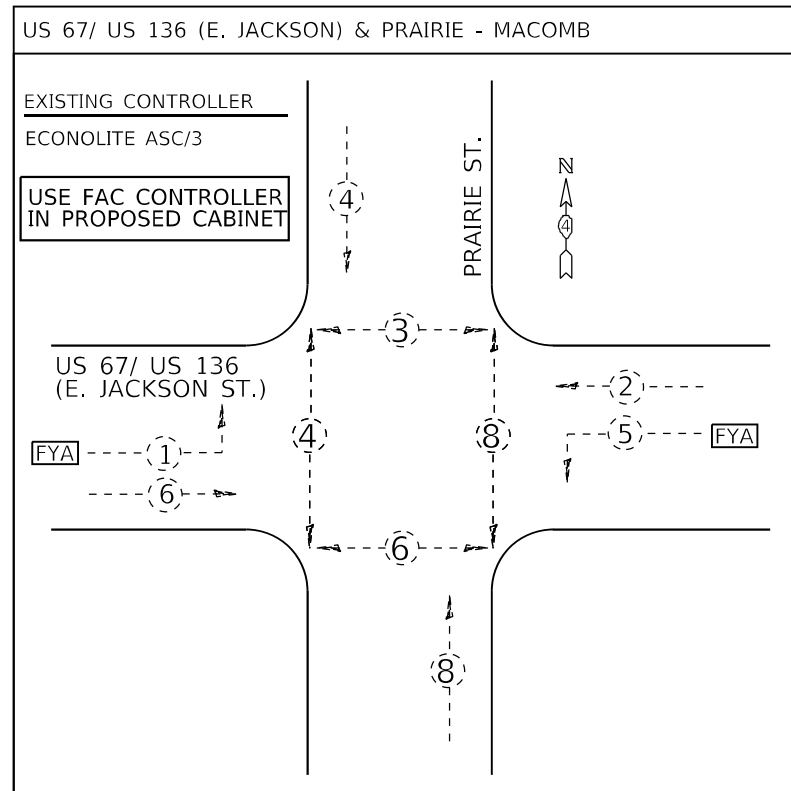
US 67/ US 136 (E. JACKSON) & PRAIRIE - MACOMB

EXISTING CONTROLLER

ECONOLITE ASC/3

USE FAC CONTROLLER IN PROPOSED CABINET

PRAIRIE ST.

N

4

4

3

US 67/ US 136 (E. JACKSON ST.)

2

4

8

5

FYA

FYA

1

6

6

8